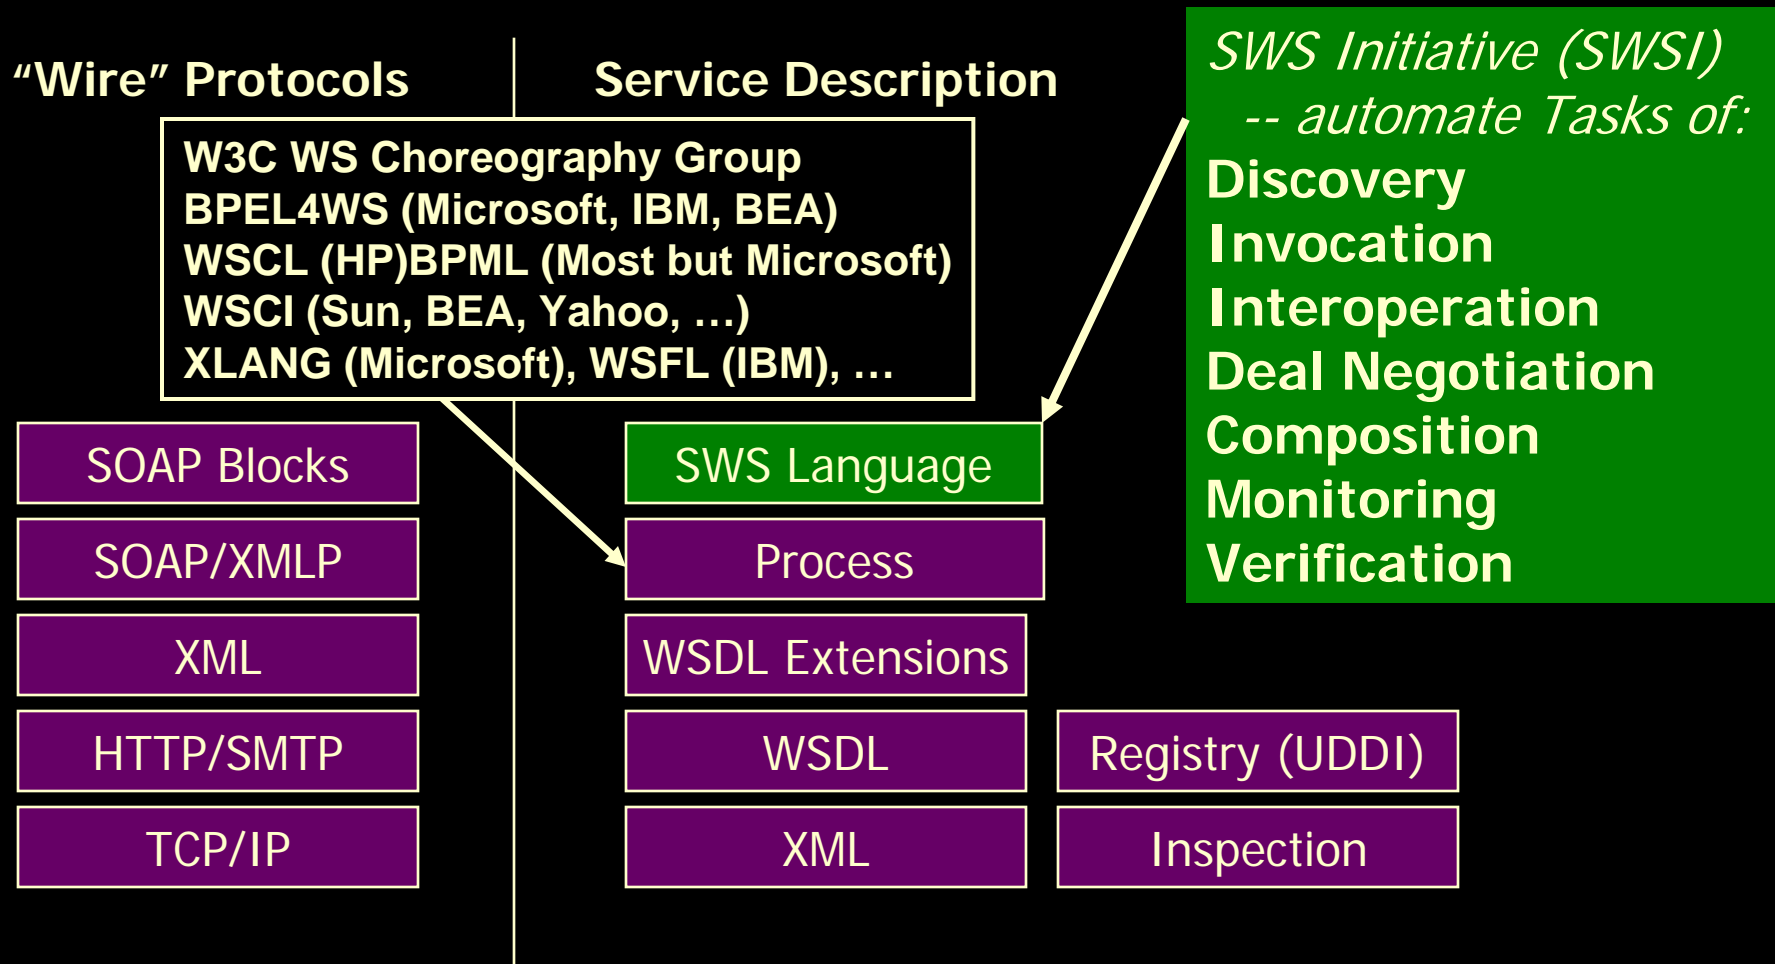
“Wire” Protocols

Service Description

W3C WS Choreography Group
BPEL4WS (Microsoft, IBM, BEA)
WSCL (HP)BPML (Most but Microsoft)
WSCI (Sun, BEA, Yahoo, …)
XLANG (Microsoft), WSFL (IBM), …

SWS Initiative (SWSI)
-- automate Tasks of:
Discovery
Invocation
Interoperation
Deal Negotiation
Composition
Monitoring
Verification

SOAP Blocks

SOAP/XMLP

XML

HTTP/SMTP

TCP/IP

SWS Language

Process

WSDL Extensions

WSDL

XML

Registry (UDDI)

Inspection